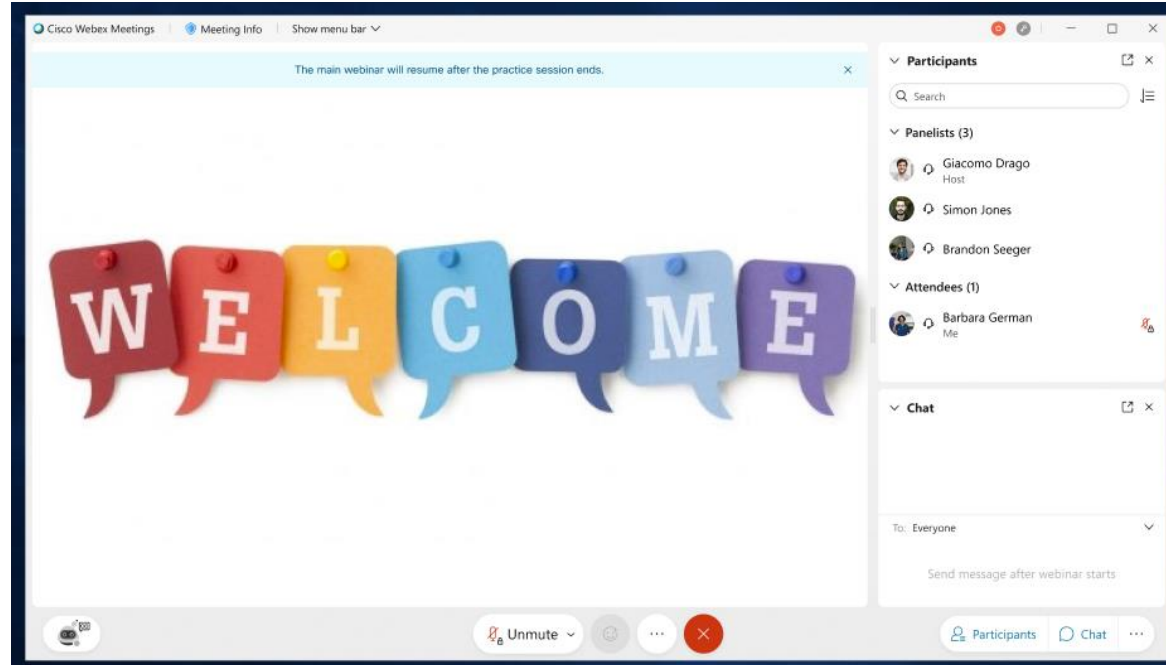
Cisco Webex Meetings | Meeting Info | Show menu bar

The main webinar will resume after the practice session ends.

W E L C O M E

Participants

Search

Panelists (3)

Giacomo Drago
Host

Simon Jones

Brandon Seeger

Attendees (1)

Barbara German
Me

Chat

To: Everyone

Send message after webinar starts

Unmute

Participants

Chat